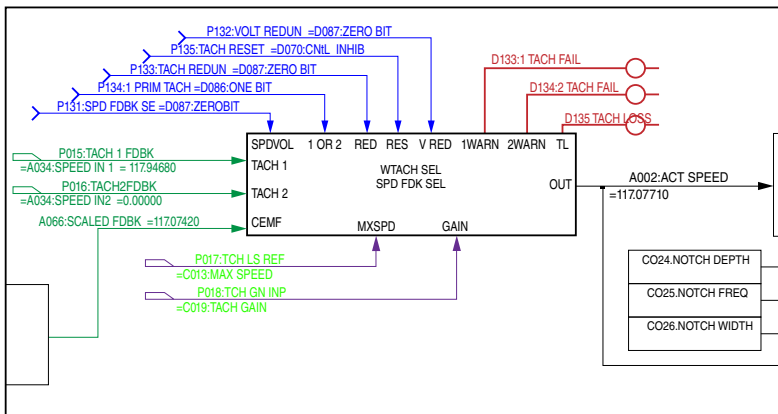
P132:VOLT REDUN =D087:ZERO BIT
P135:TACH RESET =D070:CNtL INHIB
P133:TACH REDUN =D087:ZERO BIT
P134:1 PRIM TACH =D086:ONE BIT
P131:SPD FDBK SE =D087:ZEROBIT
D133:1 TACH FAIL
D134:2 TACH FAIL
D135 TACH LOSS
SPDVOL 1 OR 2 RED RES V RED 1WARN 2WARN TL
P015:TACH 1 FDBK
=A034:SPEED IN 1 = 117.94680
TACH 1
WTACH SEL
SPD FDK SEL
P016:TACH2FDBK
=A034:SPEED IN2 =0.00000
TACH 2
OUT
A002:ACT SPEED
=117.07710
A066:SCALED FDBK =117.07420
CEMF
MXSPD
GAIN
P017:TCH LS REF
=C013:MAX SPEED
P018:TCH GN INP
=C019:TACH GAIN
CO24.NOTCH DEPTH
CO25.NOTCH FREQ
CO26.NOTCH WIDTH